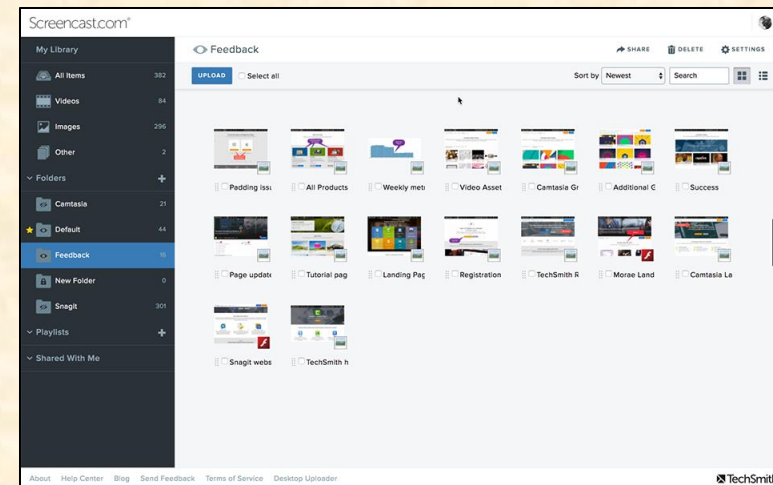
Screencast.com

My Library

All Items 382

Videos 84

Images 296

Other 2

Folders

Camtasia 21

Default 44

Feedback 15

New Folder 0

Snagit 301

Playlists

Shared With Me

Feedback

SHARE DELETE SETTINGS

UPLOAD Select all

Sort by Newest Search

Padding Issu
All Products
Weekly met
Video Asset
Camtasia Gr
Additional G
Success

Page update
Tutorial pag
Landing Pag
Registration
TechSmith R
Morae Land
Camtasia La

Snagit webs
TechSmith h

About Help Center Blog Send Feedback Terms of Service Desktop Uploader

TechSmith